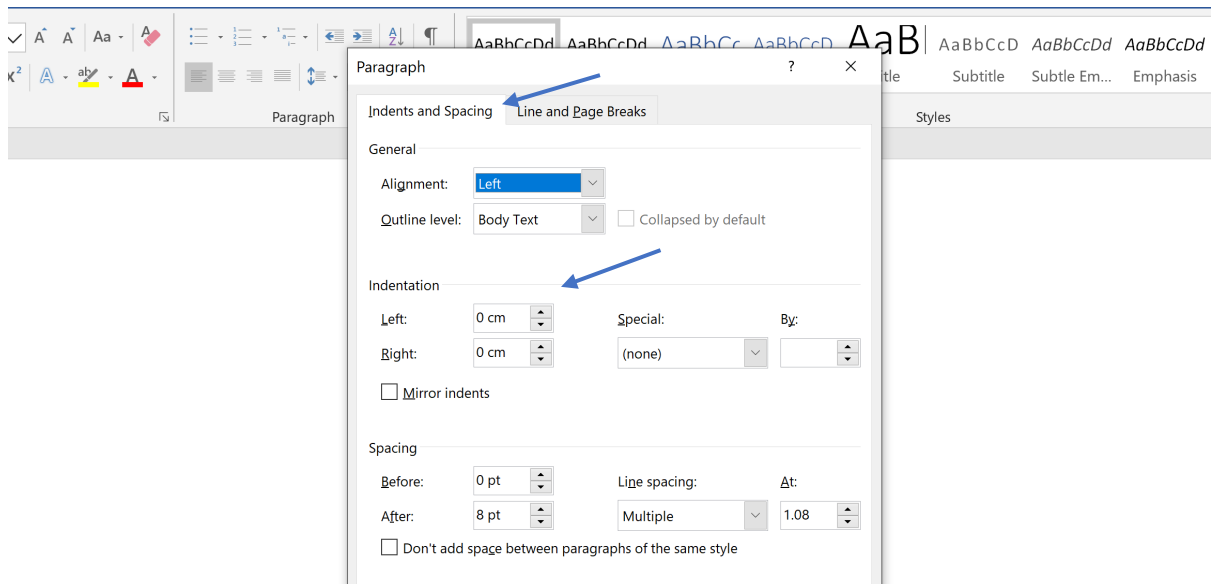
Aa

Paragraph

AaBbCcDd AaBbCcDd AaBbCc AaBbCcD AaB AaBbCcD AaBbCcDd AaBbCcDd

tle Subtitle Subtle Em... Emphasis

Styles

Paragraph ? ×

Indents and Spacing Line and Page Breaks

General

Alignment: Left

Outline level: Body Text Collapsed by default

Indentation

Left: 0 cm Special: By:

Right: 0 cm (none)

Mirror indents

Spacing

Before: 0 pt Line spacing: At:

After: 8 pt Multiple 1.08

Don't add space between paragraphs of the same style